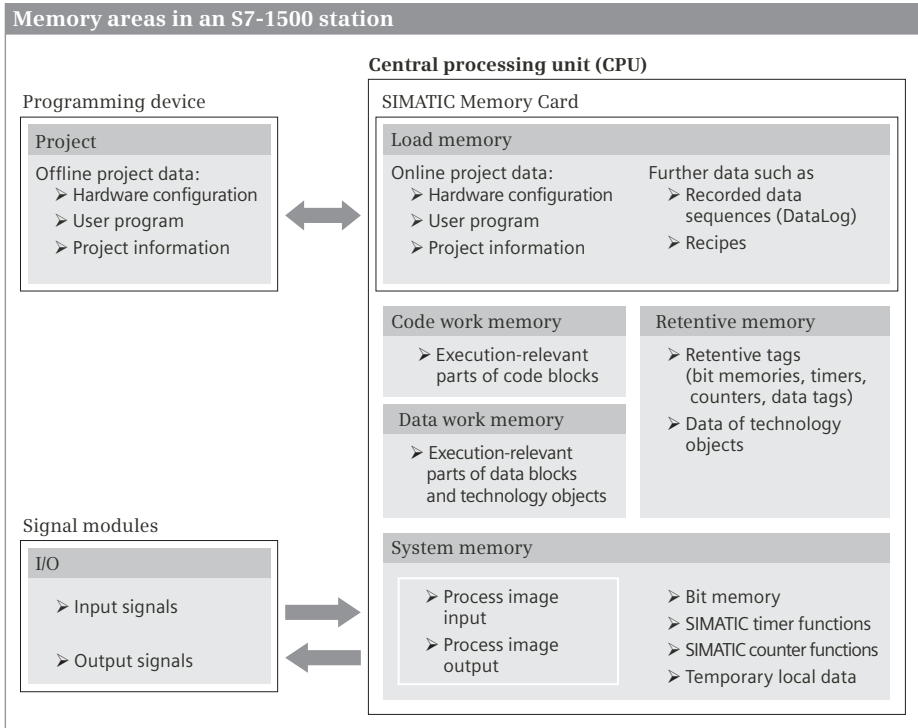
Memory areas in an S7-1500 station

Central processing unit (CPU)

Programming device

Project

Offline project data:
➢ Hardware configuration
➢ User program
➢ Project information

SIMATIC Memory Card

Load memory

Online project data:
➢ Hardware configuration
➢ User program
➢ Project information

Further data such as
➢ Recorded data sequences (DataLog)
➢ Recipes

Code work memory

➢ Execution-relevant parts of code blocks

Data work memory

➢ Execution-relevant parts of data blocks and technology objects

Retentive memory

➢ Retentive tags (bit memories, timers, counters, data tags)
➢ Data of technology objects

Signal modules

I/O

➢ Input signals

➢ Output signals

System memory

➢ Process image input
➢ Process image output

➢ Bit memory
➢ SIMATIC timer functions
➢ SIMATIC counter functions
➢ Temporary local data